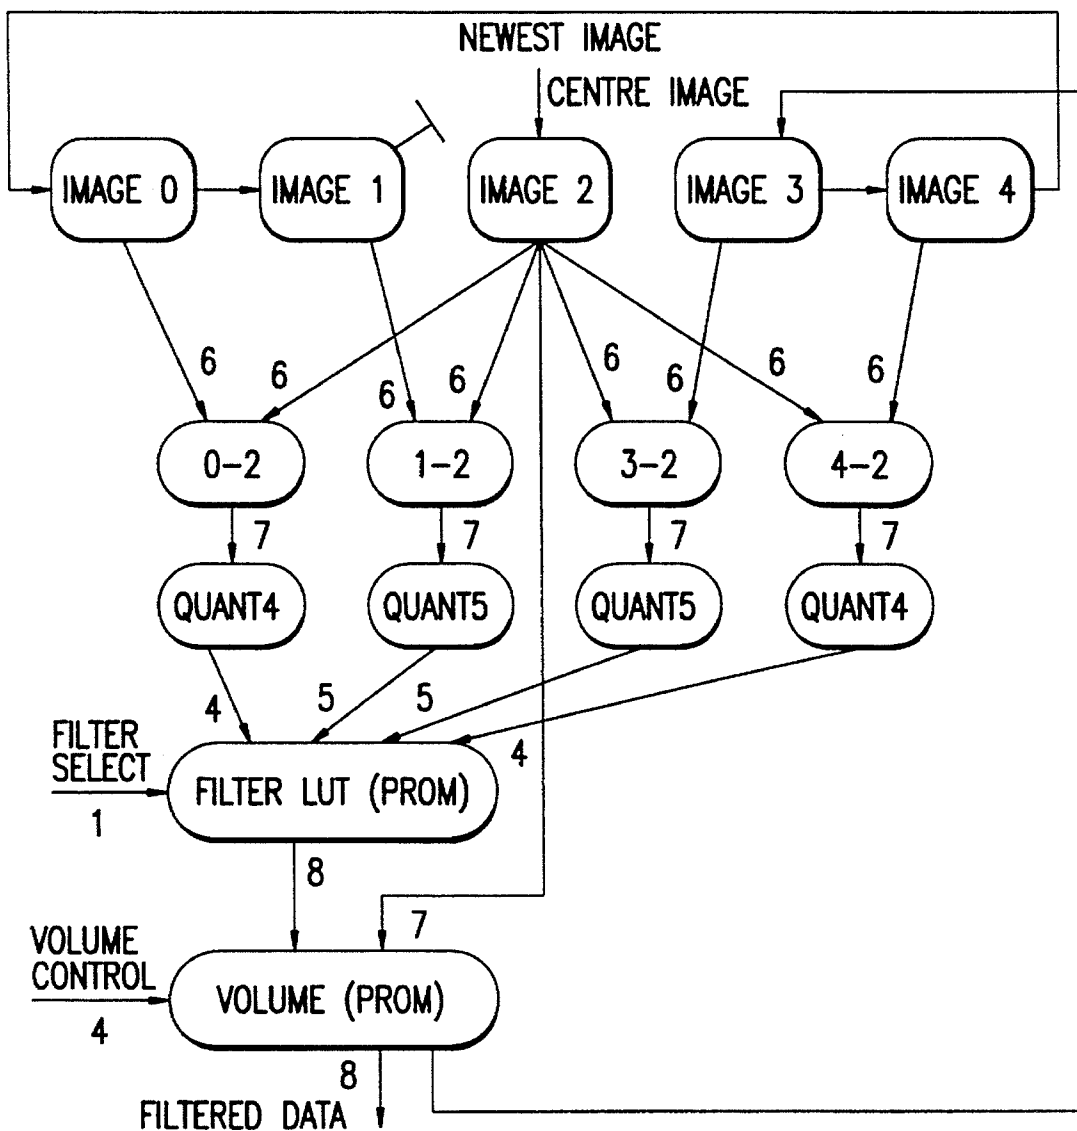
NEWEST IMAGE
CENTRE IMAGE

IMAGE 0
IMAGE 1
IMAGE 2
IMAGE 3
IMAGE 4

6 6 6 6 6 6 6 6

0–2
1–2
3–2
4–2

7 7 7 7

QUANT4
QUANT5
QUANT5
QUANT4

4 5 5 4

FILTER SELECT
1
FILTER LUT (PROM)

8
7

VOLUME CONTROL
4
VOLUME (PROM)

8
FILTERED DATA